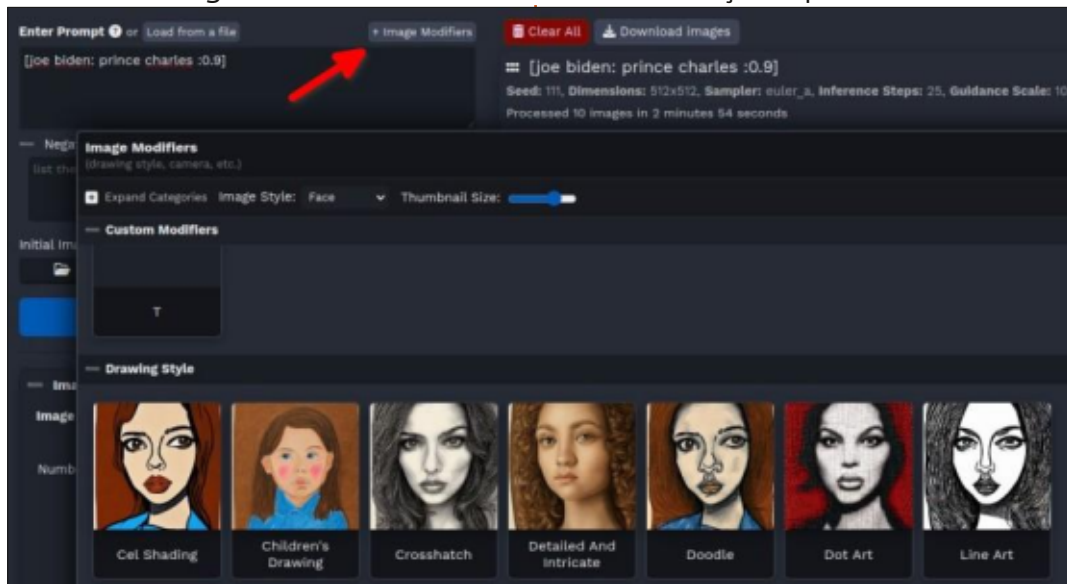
Enter Prompt ? or Load from a file

+ Image Modifiers

[joe biden: prince charles :0.9]

Clear All

Download images

[joe biden: prince charles :0.9]

Seed: 111, Dimensions: 512x512, Sampler: euler_a, Inference Steps: 25, Guidance Scale: 10

Processed 10 images in 2 minutes 54 seconds

— Nega

list the

Initial Im

— Ima

Image

Numb

Image Modifiers
(drawing style, camera, etc.)

Expand Categories Image Style: Face Thumbnail Size:

— Custom Modifiers

T

— Drawing Style

Cel Shading

Children's Drawing

Crosshatch

Detailed And Intricate

Doodle

Dot Art

Line Art